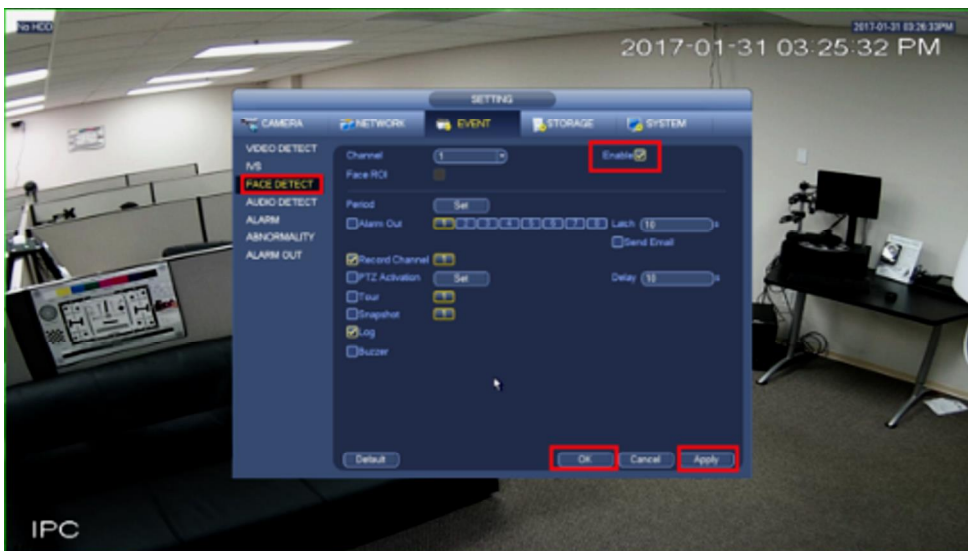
No HDD

2017-01-31 03:26:33PM

2017-01-31 03:25:32 PM

SETTING

CAMERA NETWORK EVENT STORAGE SYSTEM

VIDEO DETECT
IVS
FACE DETECT
AUDIO DETECT
ALARM
ABNORMALITY
ALARM OUT

Channel 1
Enable
Face ROI

Period Set
Alarm Out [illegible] Latch 10 s
Send Email

Record Channel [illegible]
PTZ Activation Set Delay 10 s
Tour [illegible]
Snapshot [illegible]
Log
Buzzer

Default OK Cancel Apply

IPC